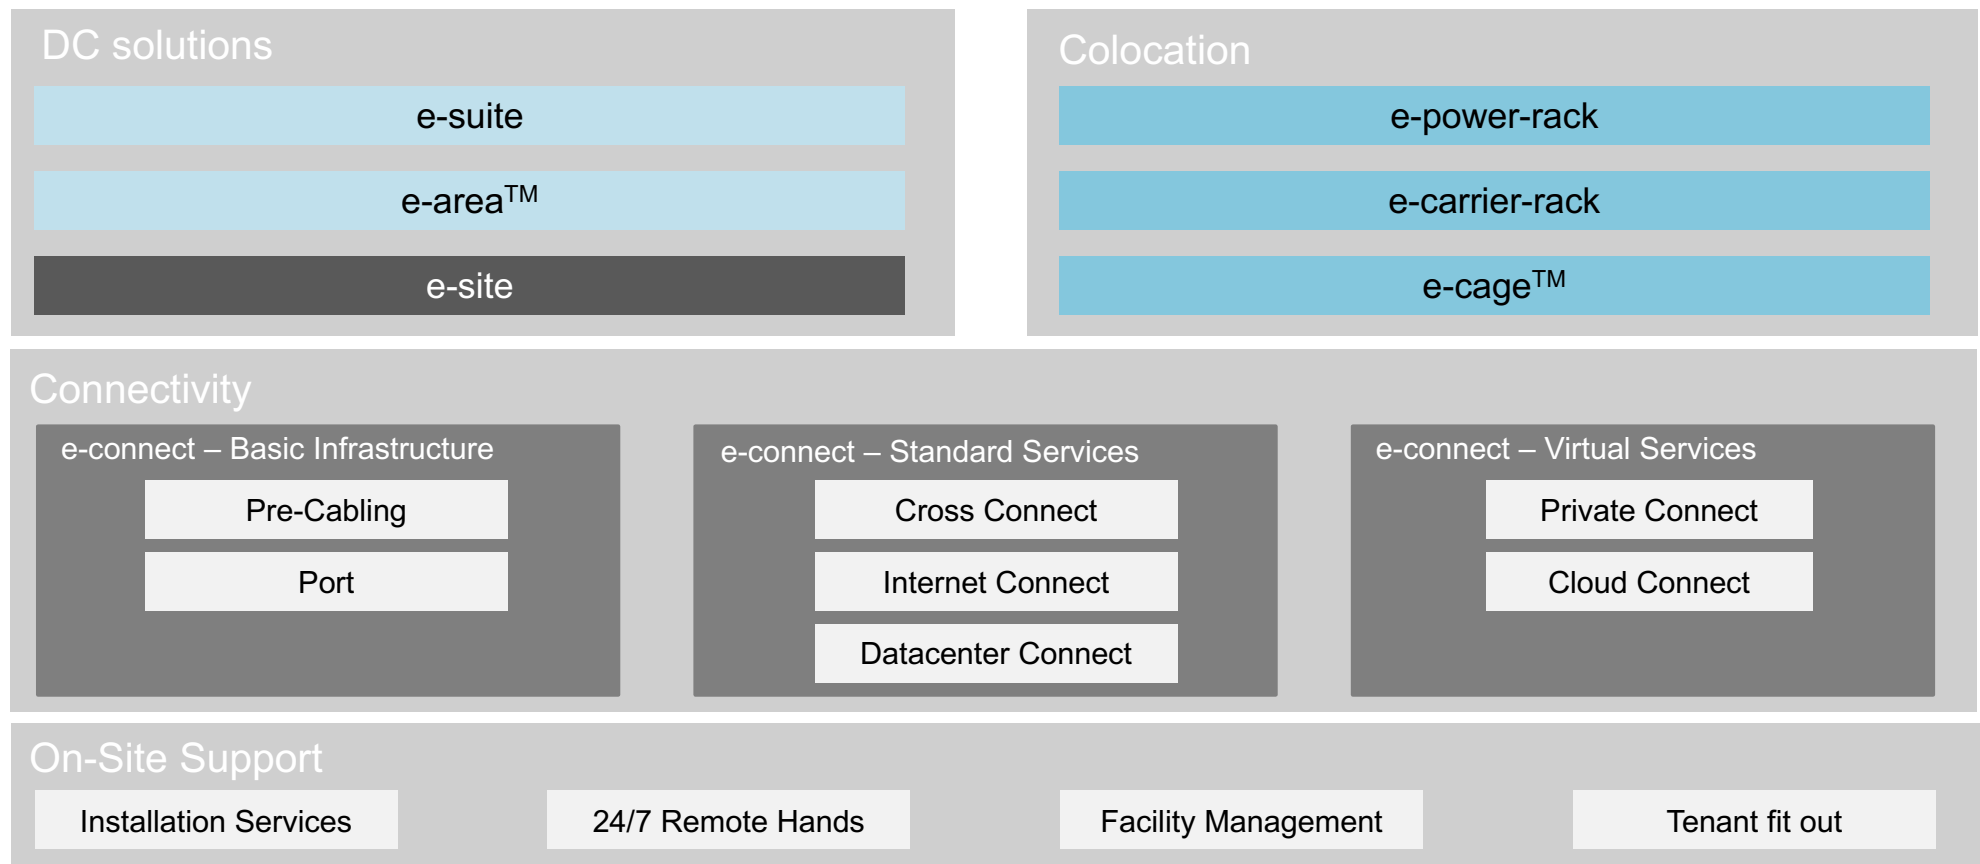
DC solutions

e-suite

e-area$^{TM}$

e-site

Colocation

e-power-rack

e-carrier-rack

e-cage$^{TM}$

Connectivity

e-connect – Basic Infrastructure

Pre-Cabling

Port

e-connect – Standard Services

Cross Connect

Internet Connect

Datacenter Connect

e-connect – Virtual Services

Private Connect

Cloud Connect

On-Site Support

Installation Services

24/7 Remote Hands

Facility Management

Tenant fit out